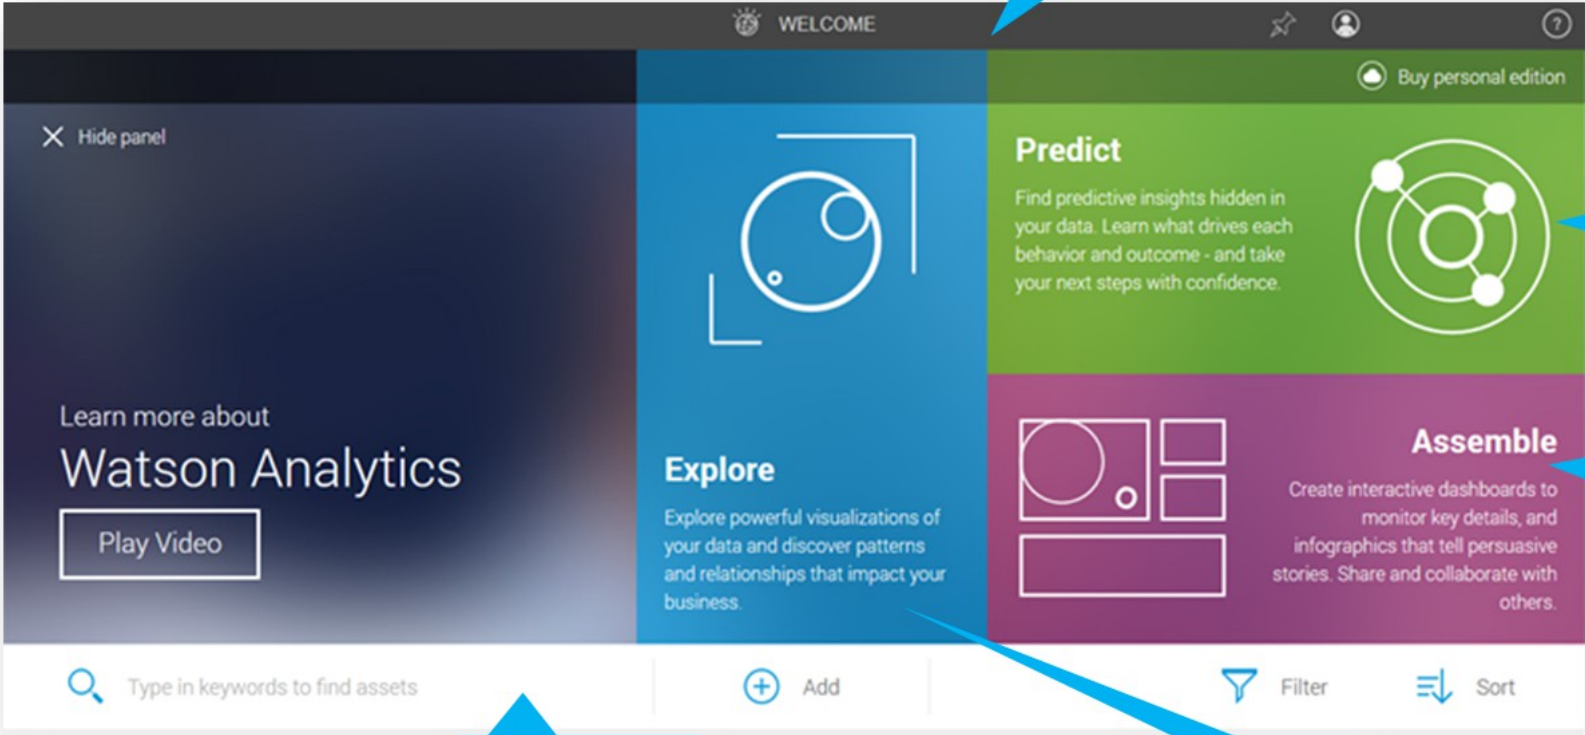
WELCOME

Buy personal edition

Hide panel

Learn more about
Watson Analytics

Play Video

Explore

Explore powerful visualizations of your data and discover patterns and relationships that impact your business.

Predict

Find predictive insights hidden in your data. Learn what drives each behavior and outcome - and take your next steps with confidence.

Assemble

Create interactive dashboards to monitor key details, and infographics that tell persuasive stories. Share and collaborate with others.

Type in keywords to find assets

Add

Filter

Sort